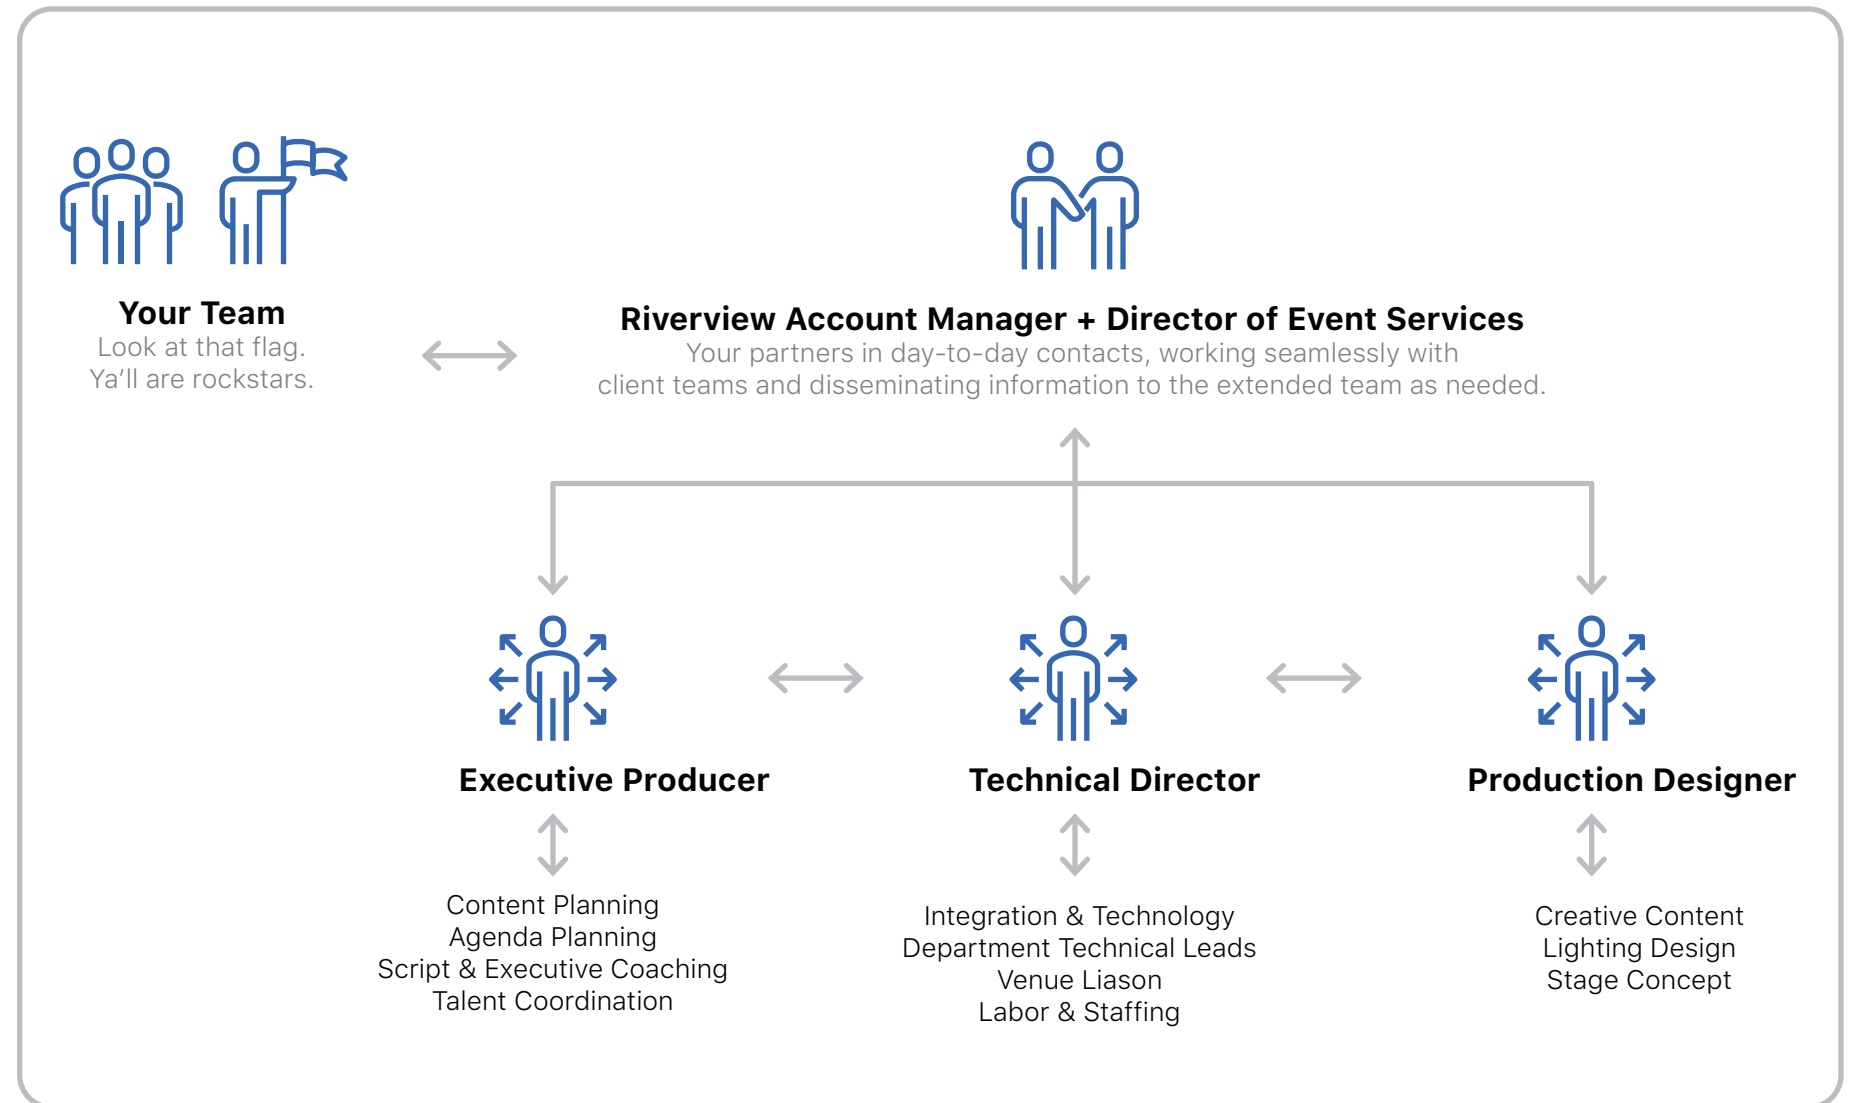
Your Team
Look at that flag.
Ya’ll are rockstars.

Riverview Account Manager + Director of Event Services
Your partners in day-to-day contacts, working seamlessly with client teams and disseminating information to the extended team as needed.

Executive Producer

Content Planning
Agenda Planning
Script & Executive Coaching
Talent Coordination

Technical Director

Integration & Technology
Department Technical Leads
Venue Liason
Labor & Staffing

Production Designer

Creative Content
Lighting Design
Stage Concept